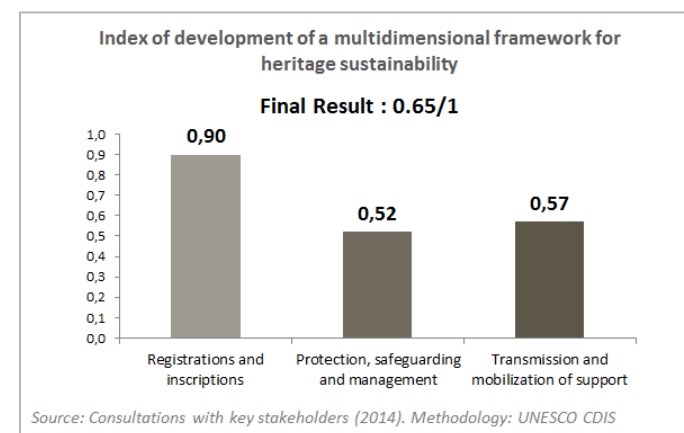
Index of development of a multidimensional framework for heritage sustainability

Final Result : 0.65/1

1,0
0,9
0,8
0,7
0,6
0,5
0,4
0,3
0,2
0,1
0,0

0,90
0,52
0,57

Registrations and inscriptions

Protection, safeguarding and management

Transmission and mobilization of support

Source: Consultations with key stakeholders (2014). Methodology: UNESCO CDIS